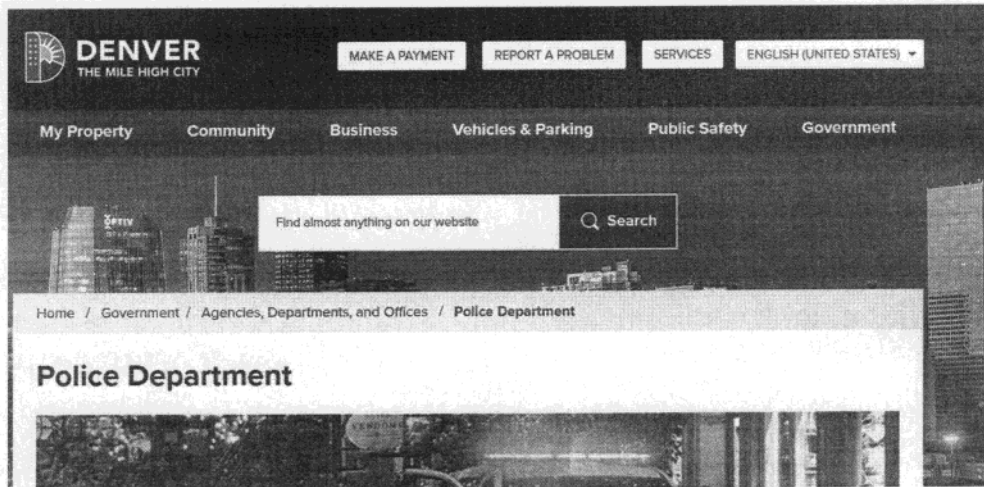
DENVER
THE MILE HIGH CITY

MAKE A PAYMENT   REPORT A PROBLEM   SERVICES   ENGLISH (UNITED STATES)

My Property   Community   Business   Vehicles & Parking   Public Safety   Government

Find almost anything on our website   Search

Home / Government / Agencies, Departments, and Offices / Police Department

Police Department